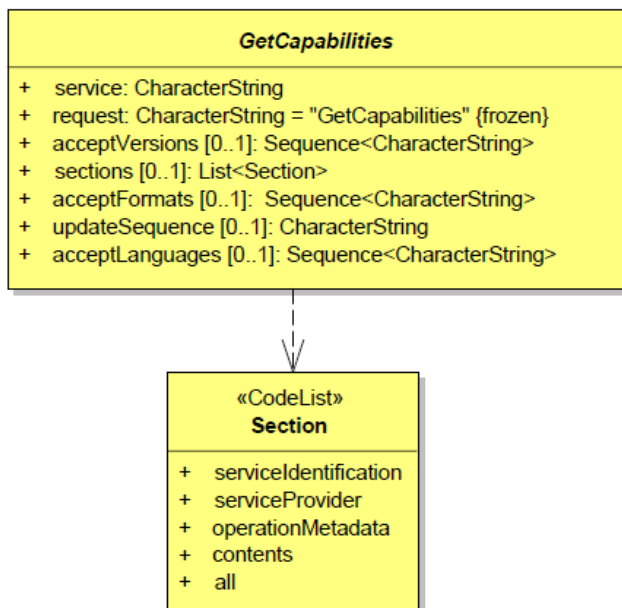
GetCapabilities

+ service: CharacterString
+ request: CharacterString = "GetCapabilities" {frozen}
+ acceptVersions [0..1]: Sequence<CharacterString>
+ sections [0..1]: List<Section>
+ acceptFormats [0..1]: Sequence<CharacterString>
+ updateSequence [0..1]: CharacterString
+ acceptLanguages [0..1]: Sequence<CharacterString>

«CodeList»
Section

+ serviceIdentification
+ serviceProvider
+ operationMetadata
+ contents
+ all